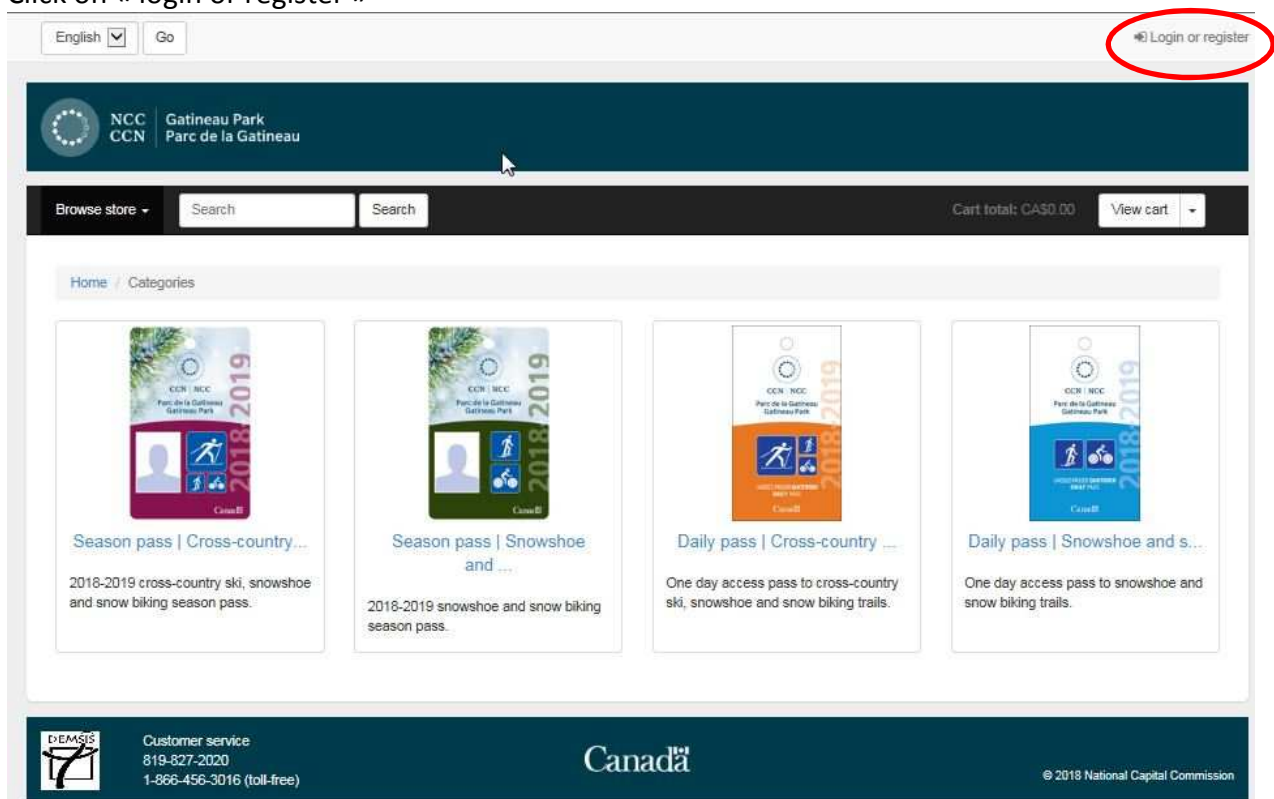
Click on « login or register »

English Go

Login or register

NCC CCN Gatineau Park Parc de la Gatineau

Browse store Search Search Cart total: CA$0.00 View cart

Home / Categories

CCN | NCC Parc de la Gatineau Gatineau Park 2018 2019 Canada

Season pass | Cross-country...

2018-2019 cross-country ski, snowshoe and snow biking season pass.

CCN | NCC Parc de la Gatineau Gatineau Park 2018 2019 Canada

Season pass | Snowshoe and ...

2018-2019 snowshoe and snow biking season pass.

CCN | NCC Parc de la Gatineau Gatineau Park 2018 2019 Canada

Daily pass | Cross-country ...

One day access pass to cross-country ski, snowshoe and snow biking trails.

CCN | NCC Parc de la Gatineau Gatineau Park 2018 2019 Canada

Daily pass | Snowshoe and s...

One day access pass to snowshoe and snow biking trails.

DEMSIS

Customer service
819-827-2020
1-866-456-3016 (toll-free)

Canada

© 2018 National Capital Commission